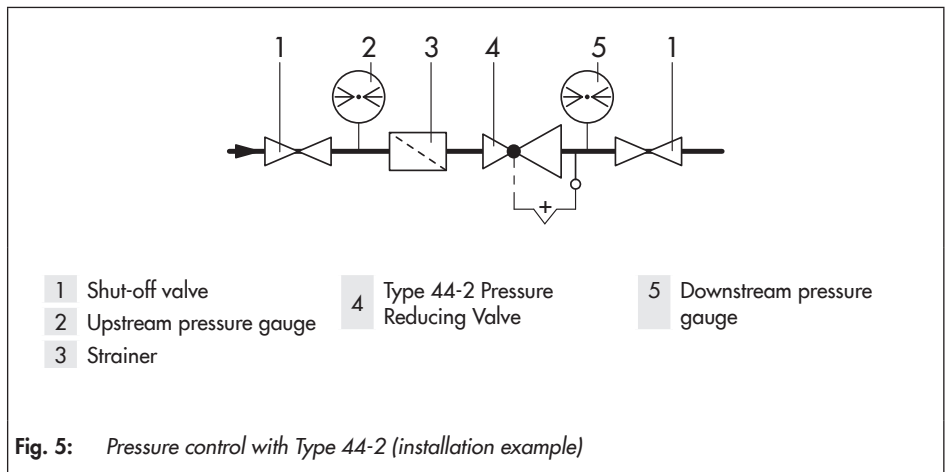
1 2 3 4 5 1

+

1 Shut-off valve
2 Upstream pressure gauge
3 Strainer

4 Type 44-2 Pressure Reducing Valve

5 Downstream pressure gauge

**Fig. 5:** *Pressure control with Type 44-2 (installation example)*